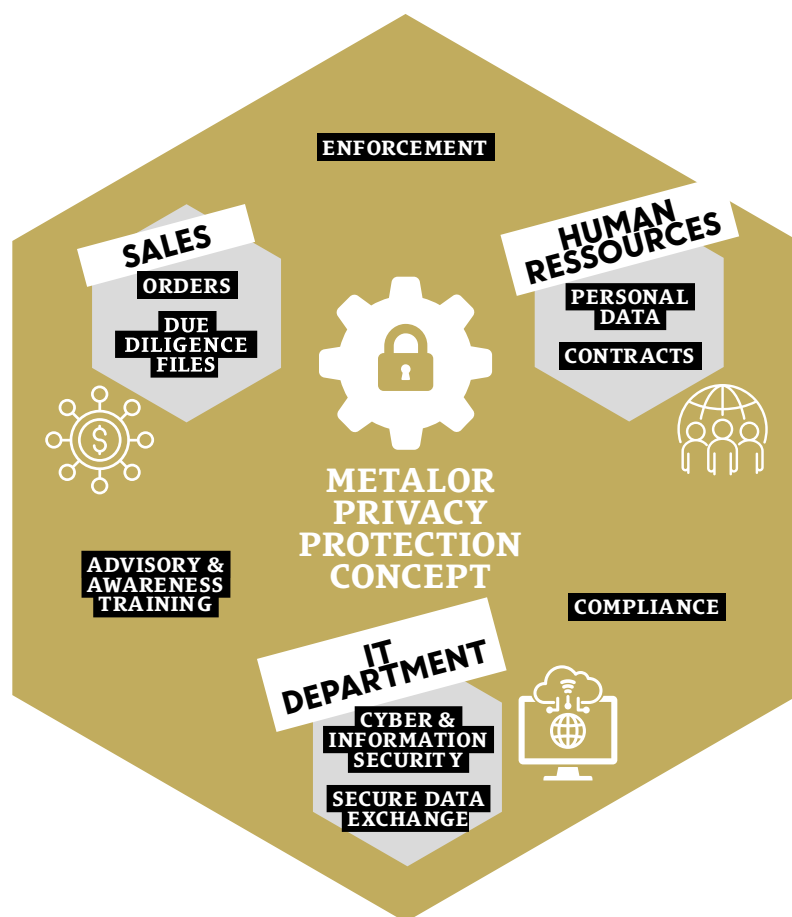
ENFORCEMENT

SALES

ORDERS

DUE DILIGENCE FILES

HUMAN RESSOURCES

PERSONAL DATA

CONTRACTS

METALOR PRIVACY PROTECTION CONCEPT

ADVISORY & AWARENESS TRAINING

COMPLIANCE

IT DEPARTMENT

CYBER & INFORMATION SECURITY

SECURE DATA EXCHANGE